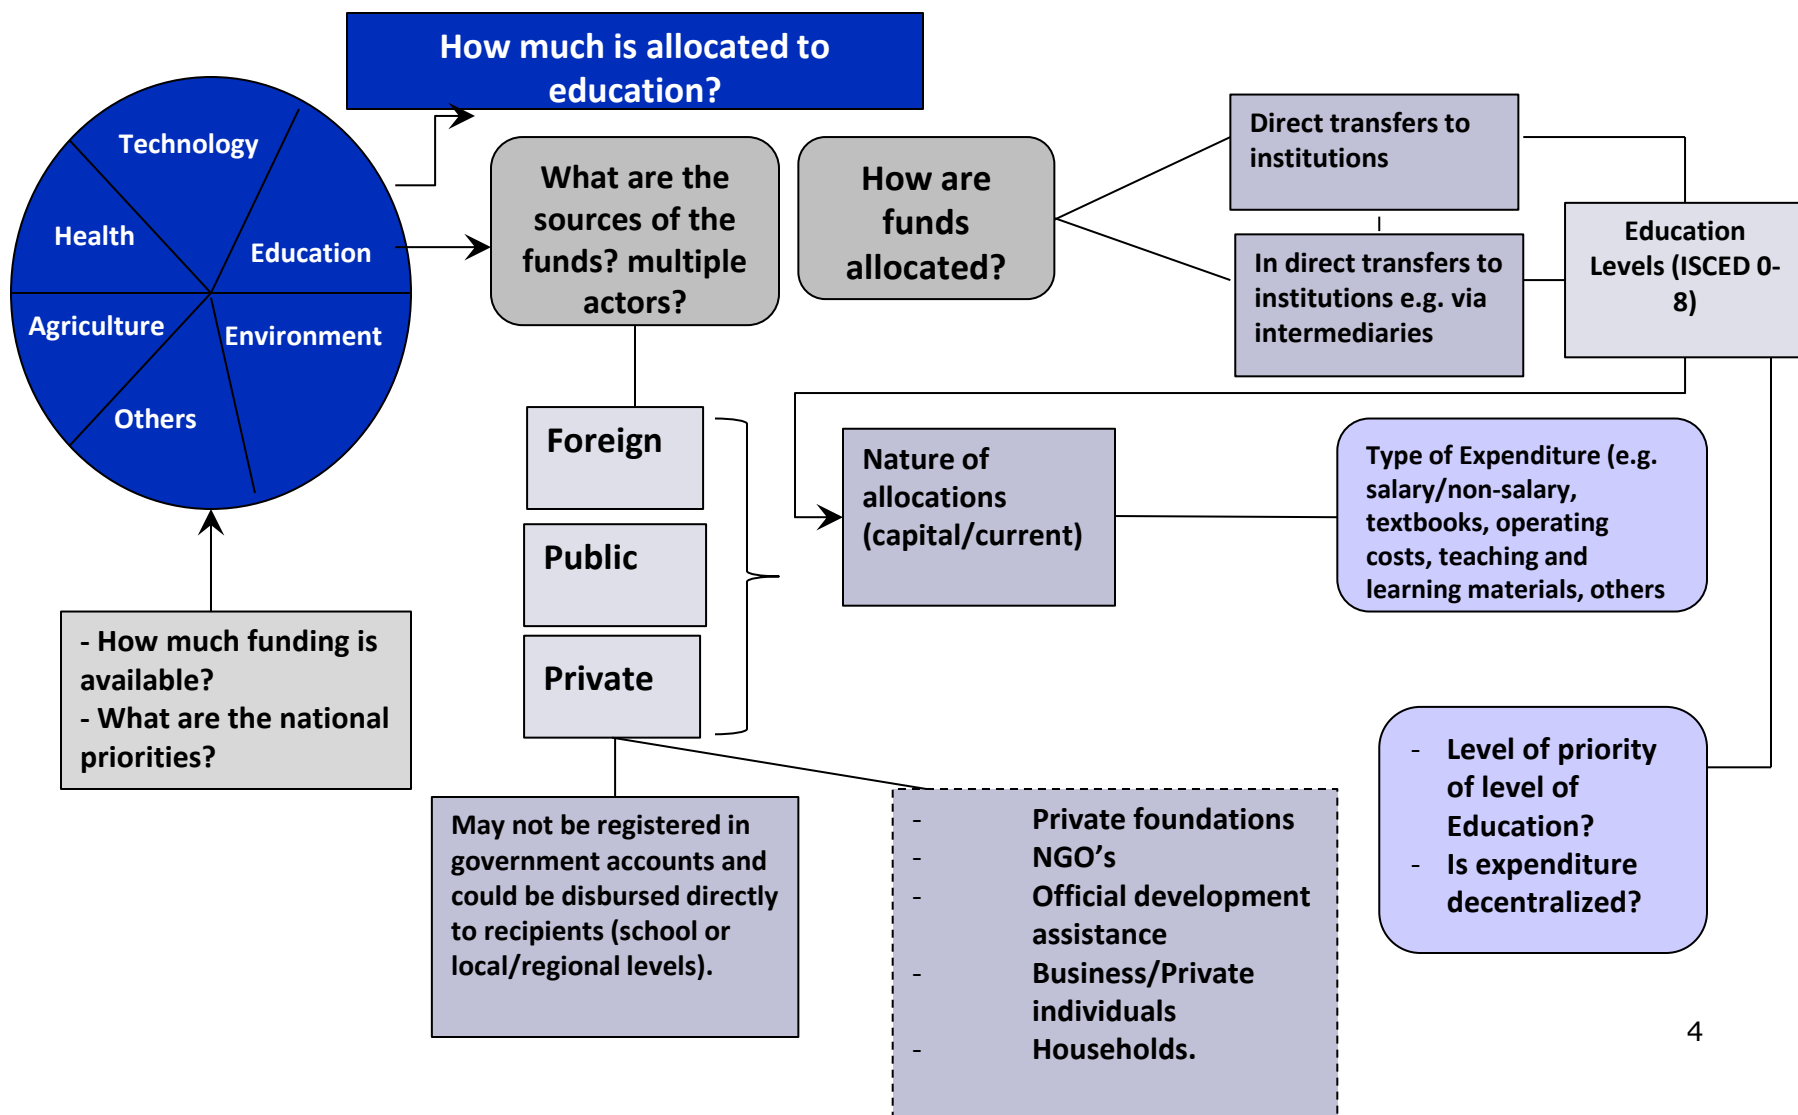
How much is allocated to education?

Technology

Health

Education

Agriculture

Environment

Others

What are the sources of the funds? multiple actors?

How are funds allocated?

Direct transfers to institutions

In direct transfers to institutions e.g. via intermediaries

Education Levels (ISCED 0-8)

Foreign

Public

Private

Nature of allocations (capital/current)

Type of Expenditure (e.g. salary/non-salary, textbooks, operating costs, teaching and learning materials, others

- How much funding is available?
- What are the national priorities?

- Level of priority of level of Education?
- Is expenditure decentralized?

May not be registered in government accounts and could be disbursed directly to recipients (school or local/regional levels).

- Private foundations
- NGO's
- Official development assistance
- Business/Private individuals
- Households.

4